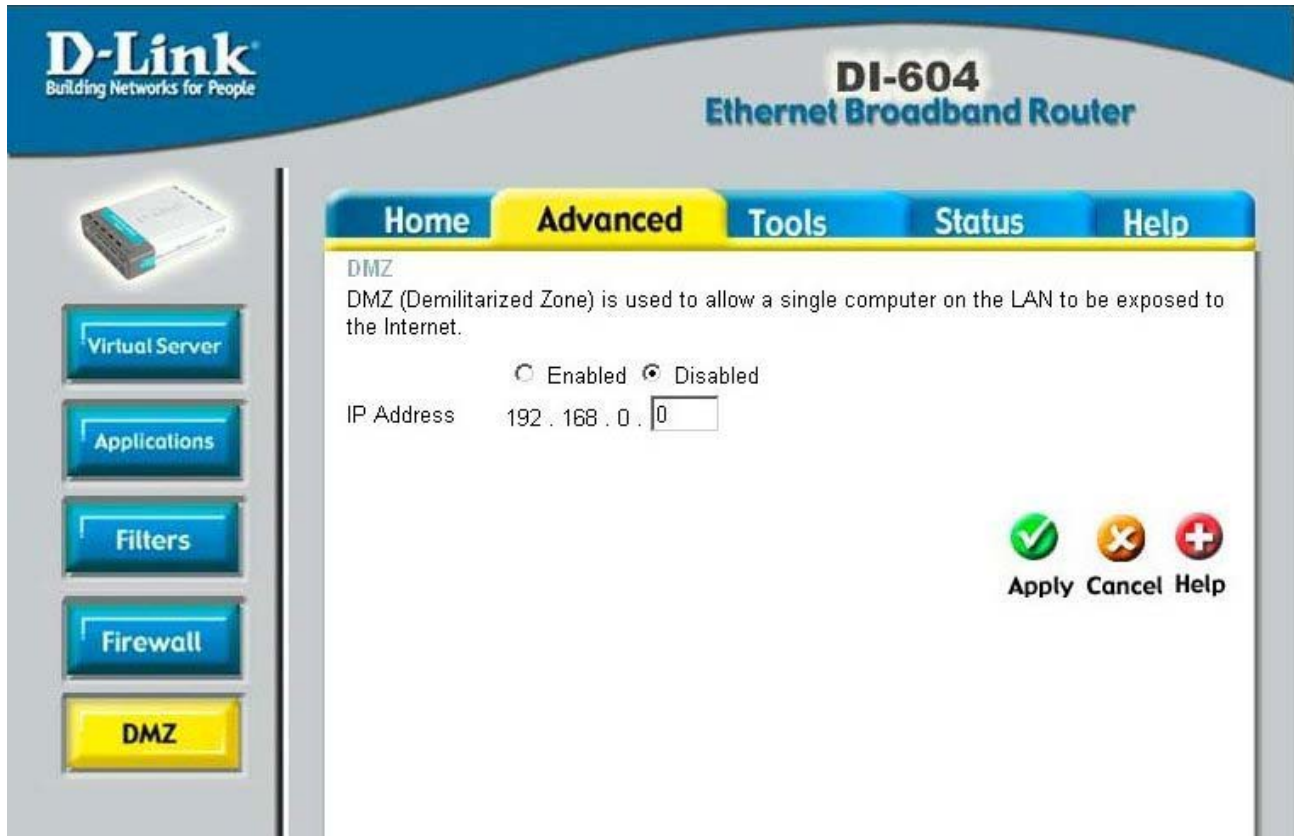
D-Link
Building Networks for People

DI-604
Ethernet Broadband Router

Home | Advanced | Tools | Status | Help

Virtual Server
Applications
Filters
Firewall
DMZ

DMZ
DMZ (Demilitarized Zone) is used to allow a single computer on the LAN to be exposed to the Internet.

Enabled Disabled

IP Address 192 . 168 . 0 . 0

Apply Cancel Help